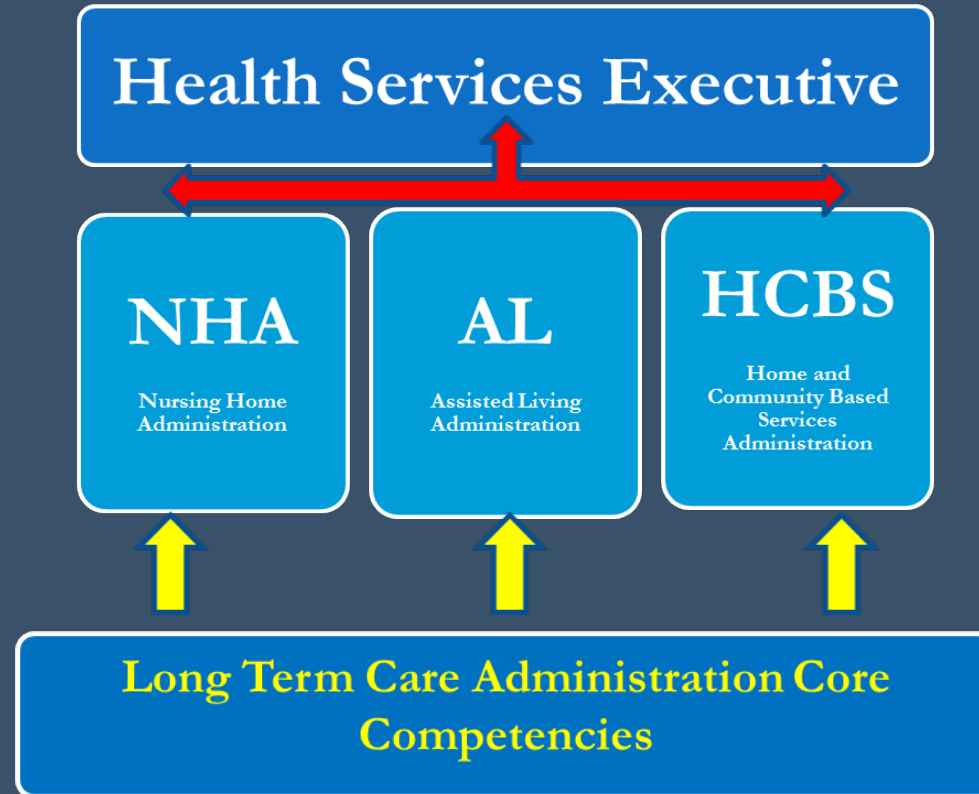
Health Services Executive

NHA

Nursing Home Administration

AL

Assisted Living Administration

HCBS

Home and Community Based Services Administration

Long Term Care Administration Core Competencies